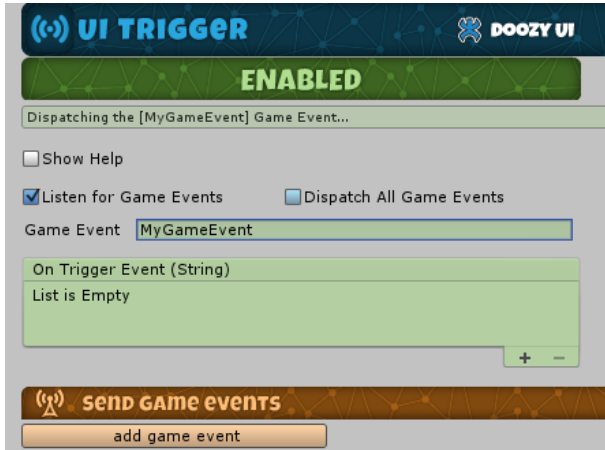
UI TRIGGER

DOOZY UI

ENABLED

Dispatching the [MyGameEvent] Game Event...

Show Help

Listen for Game Events

Dispatch All Game Events

Game Event MyGameEvent

On Trigger Event (String)

List is Empty

+ −

SEND GAME EVENTS

add game event